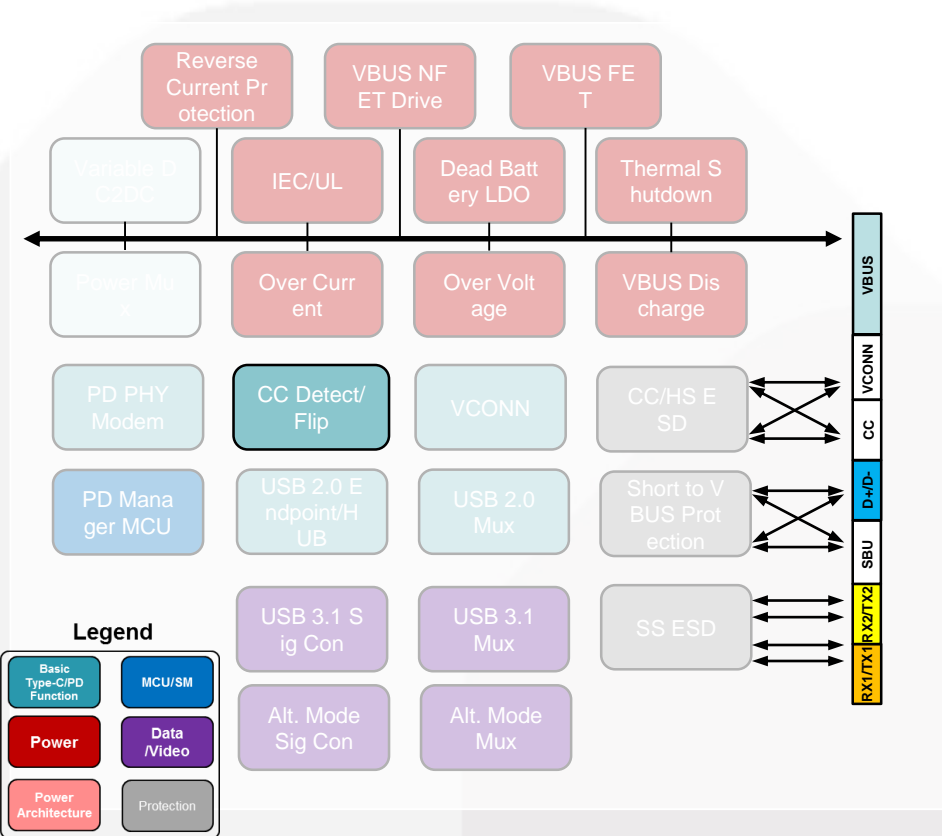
Reverse Current Protection

VBUS NFET Drive

VBUS FET

Variable DC2DC

IEC/UL

Dead Battery LDO

Thermal Shutdown

Power Mux

Over Current

Over Voltage

VBUS Discharge

VBUS

PD PHY Modem

CC Detect/ Flip

VCONN

CC/HS ESD

VCONN

CC

PD Manager MCU

USB 2.0 Endpoint/HUB

USB 2.0 Mux

Short to VBUS Protection

D+/D-

SBU

USB 3.1 Sig Con

USB 3.1 Mux

SS ESD

RX2/TX2

RX1/TX1

Alt. Mode Sig Con

Alt. Mode Mux

Legend

Basic Type-C/PD Function

MCU/SM

Power

Data /Video

Power Architecture

Protection